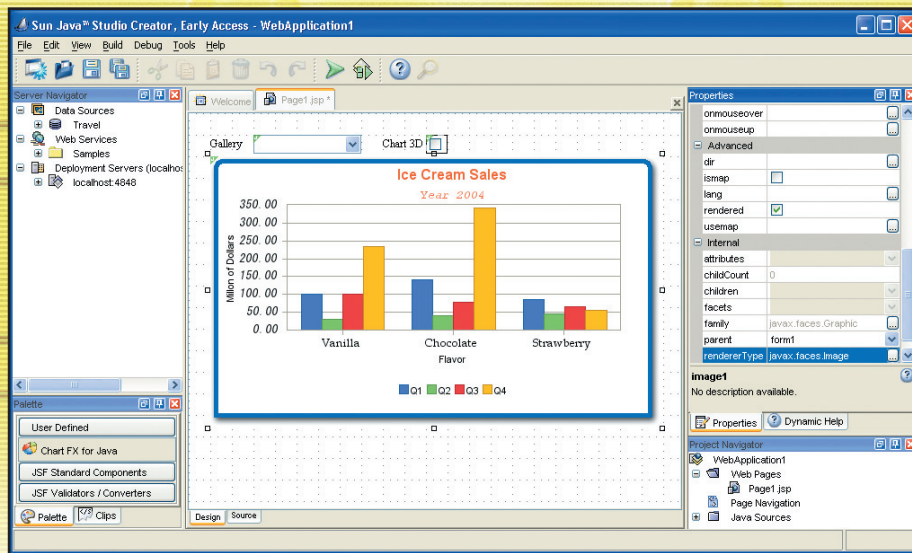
Sun Java™ Studio Creator, Early Access - WebApplication1

File Edit View Build Debug Tools Help

Server Navigator
Data Sources
Travel
Web Services
Samples
Deployment Servers (localhos
localhost:4848

Welcome Page1.jsp *

Gallery
Chart 3D

Ice Cream Sales
Year 2004

| 350.00 |
| 300.00 |
| 250.00 |
| 200.00 |
| 150.00 |
| 100.00 |
| 50.00 |
| 0.00 |

Millon of Dollars

Vanilla Chocolate Strawberry
Flavor

Q1 Q2 Q3 Q4

Design Source

Palette
User Defined
Chart FX for Java
JSF Standard Components
JSF Validators / Converters
Palette Clips

Properties
| onmouseover | |
|---|---|
| onmouseup | |
| Advanced | |
| dir | |
| ismap | |
| lang | |
| rendered | |
| usemap | |
| Internal | |
| attributes | |
| childCount | 0 |
| children | |
| facets | |
| family | javax.faces.Graphic |
| parent | form1 |
| rendererType | javax.faces.Image |

image1
No description available.

Properties Dynamic Help

Project Navigator
WebApplication1
Web Pages
Page1.jsp
Page Navigation
Java Sources